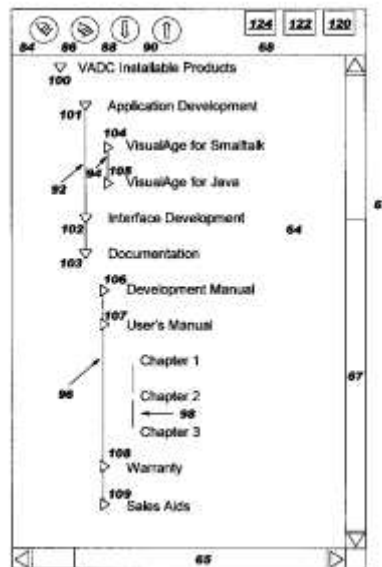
84 86 88 90 124 122 120 68

100 VADC Installable Products

101 Application Development

104 VisualAge for Smalltalk

92 94 105 VisualAge for Java

102 Interface Development 64

103 Documentation

106 Development Manual

107 User's Manual

96 Chapter 1

Chapter 2

98

Chapter 3

67

108 Warranty

109 Sales Aids

65

6